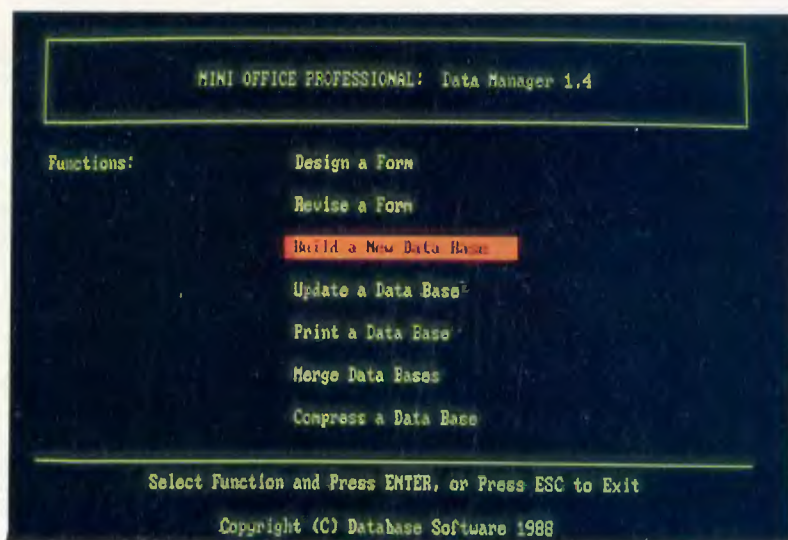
MINI OFFICE PROFESSIONAL: Data Manager 1.4

Functions:

Design a Form

Revise a Form

Build a New Data Base

Update a Data Base

Print a Data Base

Merge Data Bases

Compress a Data Base

Select Function and Press ENTER, or Press ESC to Exit

Copyright (C) Database Software 1988